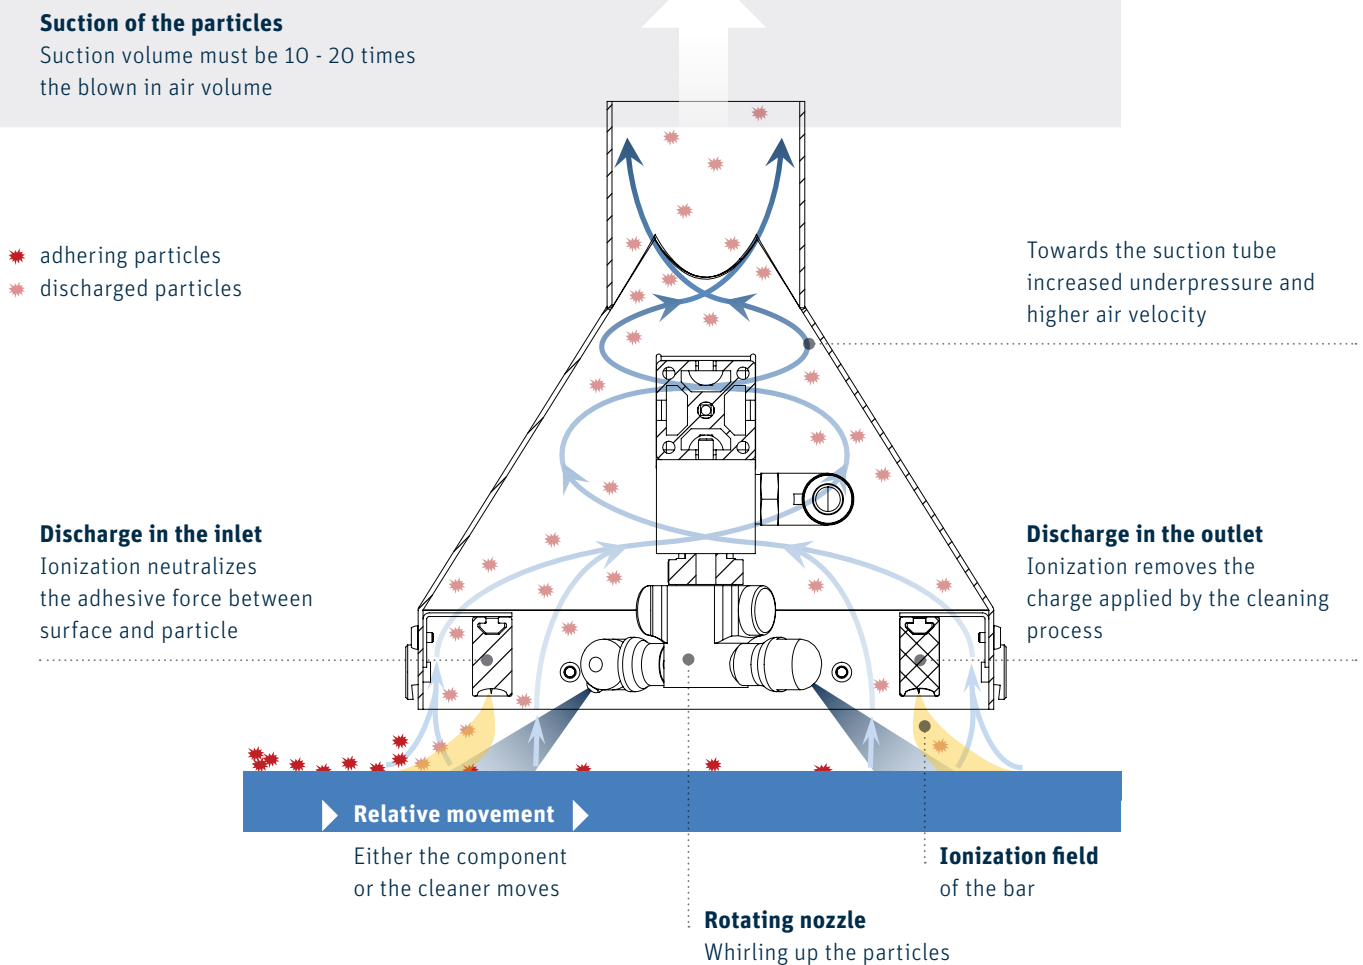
**Suction of the particles**
Suction volume must be 10 - 20 times the blown in air volume

adhering particles
discharged particles

Towards the suction tube increased underpressure and higher air velocity

**Discharge in the inlet**
Ionization neutralizes the adhesive force between surface and particle

**Discharge in the outlet**
Ionization removes the charge applied by the cleaning process

**Relative movement**

Either the component or the cleaner moves

**Ionization field**
of the bar

**Rotating nozzle**
Whirling up the particles